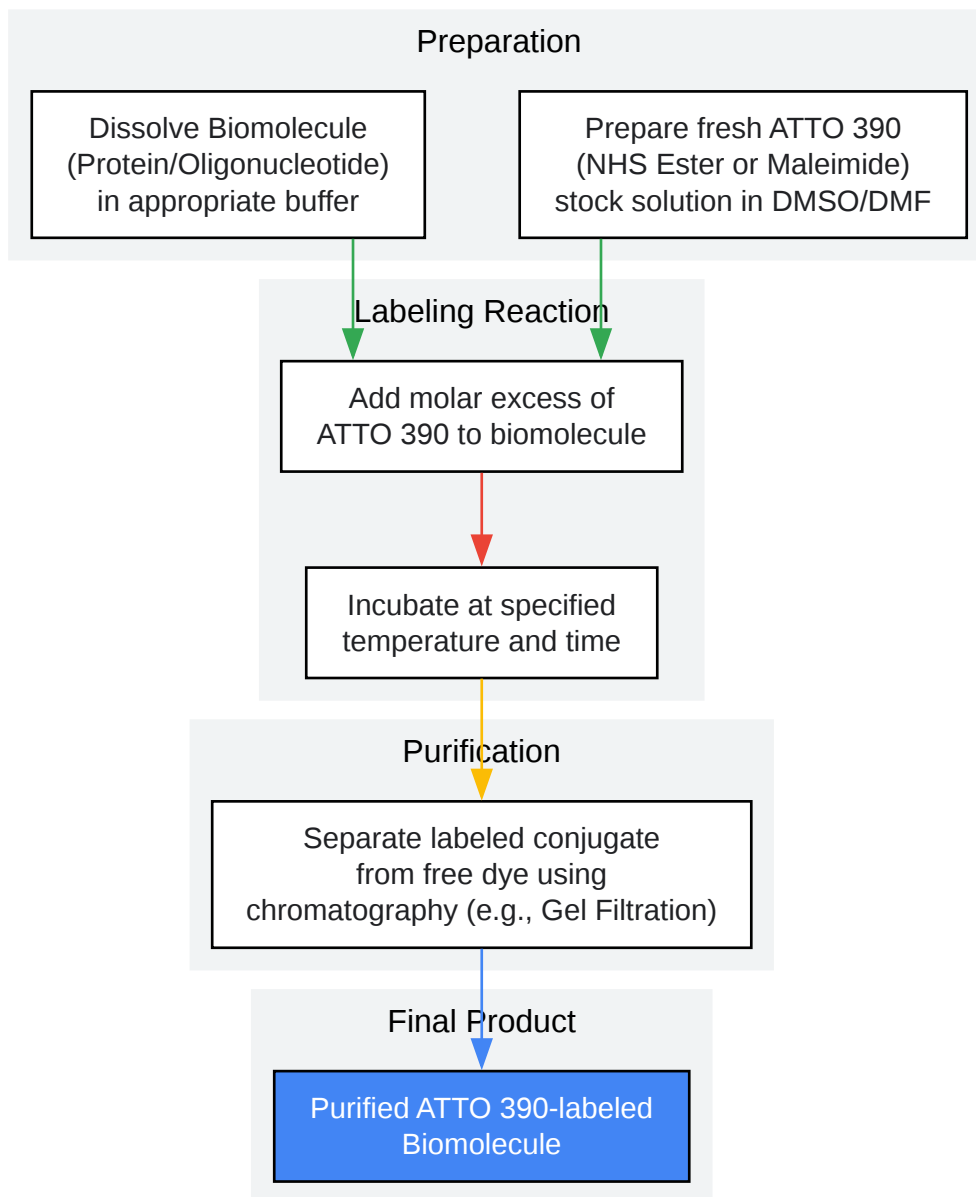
Preparation

Dissolve Biomolecule (Protein/Oligonucleotide) in appropriate buffer

Prepare fresh ATTO 390 (NHS Ester or Maleimide) stock solution in DMSO/DMF

Labeling Reaction

Add molar excess of ATTO 390 to biomolecule

Incubate at specified temperature and time

Purification

Separate labeled conjugate from free dye using chromatography (e.g., Gel Filtration)

Final Product

Purified ATTO 390-labeled Biomolecule